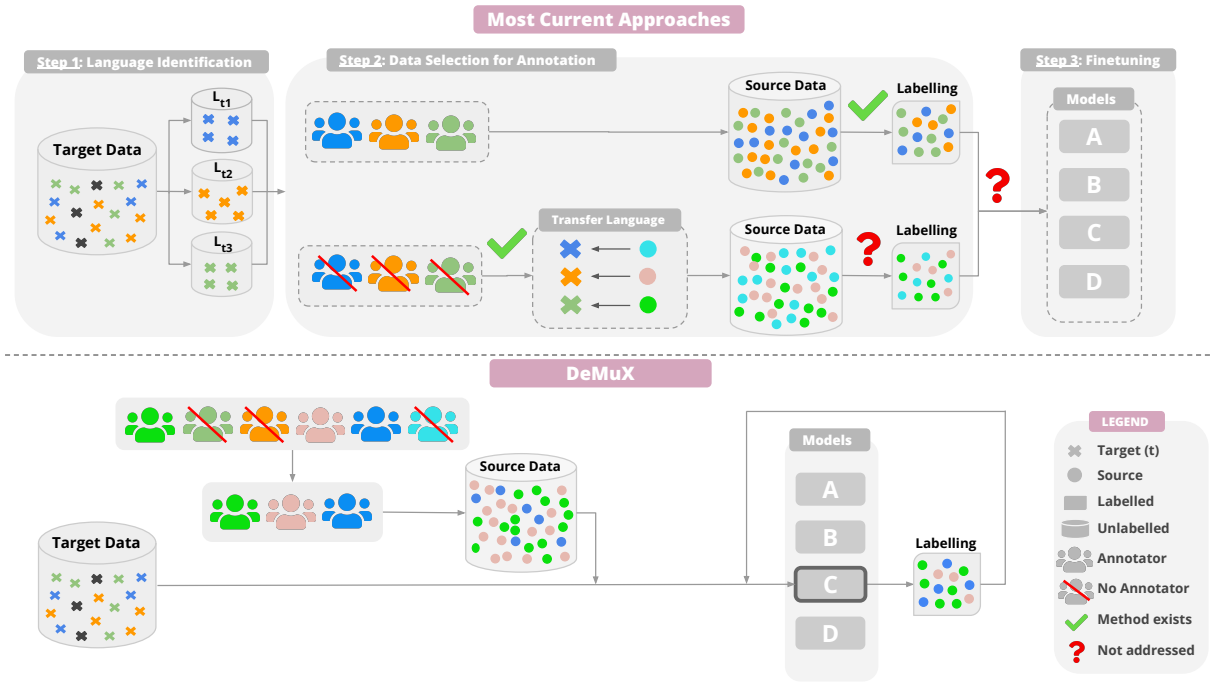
Most Current Approaches

Step 1: Language Identification

Target Data

$L_{t1}$

$L_{t2}$

$L_{t3}$

Step 2: Data Selection for Annotation

Source Data

Labelling

Transfer Language

Source Data

Labelling

?

?

Step 3: Finetuning

Models

A

B

C

D

DeMuX

Source Data

Target Data

Models

A

B

C

D

Labelling

LEGEND

Target (t)

Source

Labelled

Unlabelled

Annotator

No Annotator

Method exists

?

Not addressed